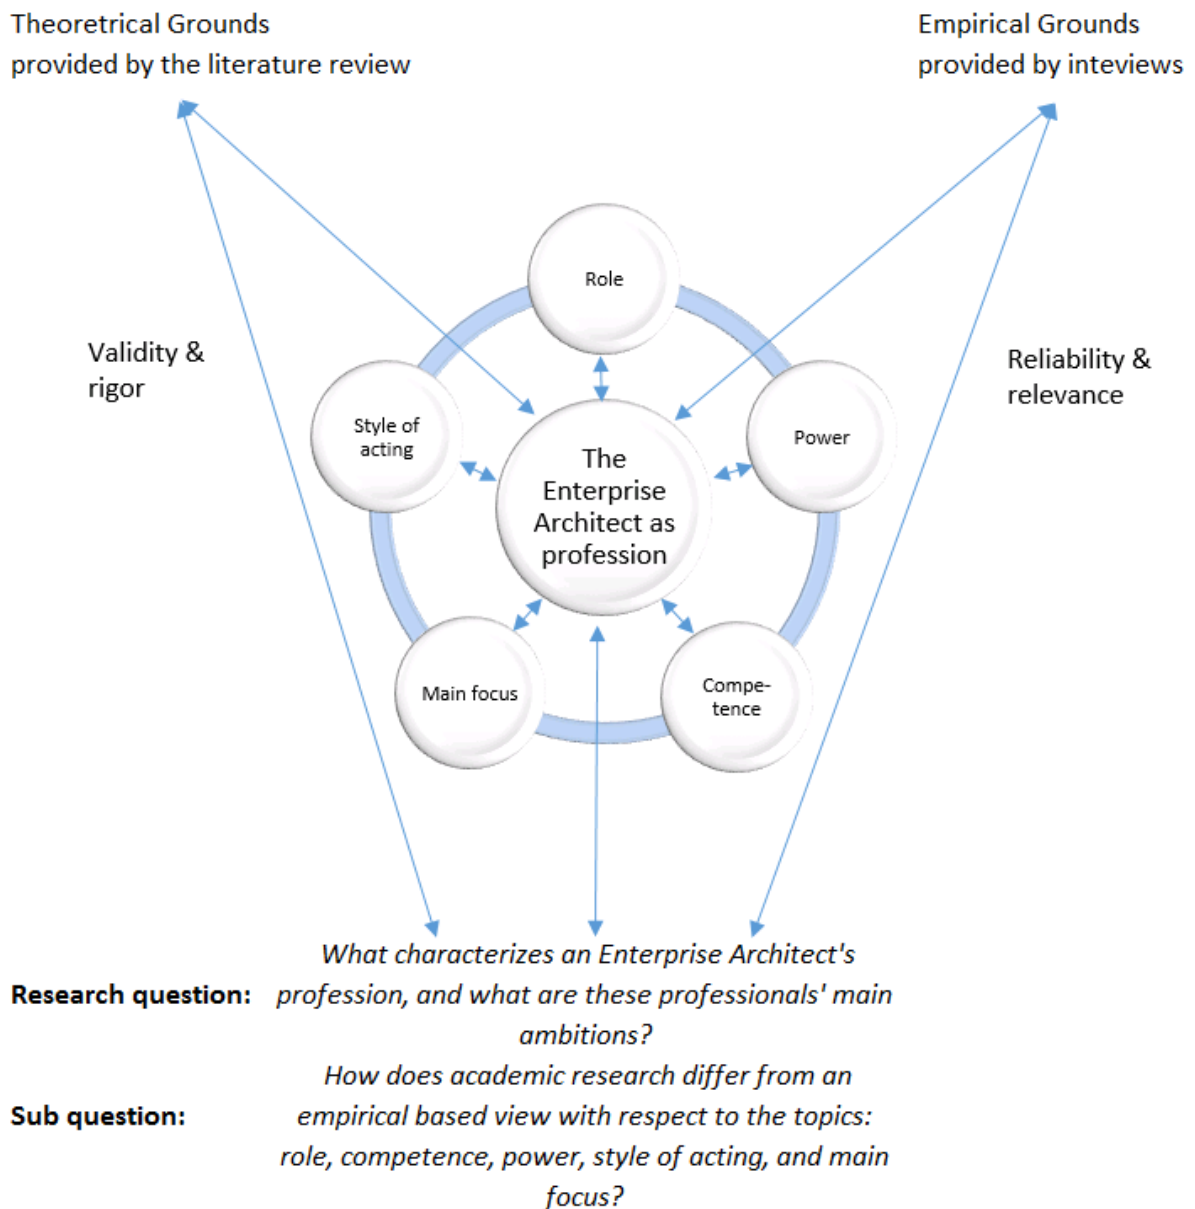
Theoretrical Grounds provided by the literature review

Empirical Grounds provided by inteviews

Validity & rigor

Reliability & relevance

Role

Style of acting

Power

The Enterprise Architect as profession

Main focus

Compe-tence

Research question: What characterizes an Enterprise Architect's profession, and what are these professionals' main ambitions?

Sub question: How does academic research differ from an empirical based view with respect to the topics: role, competence, power, style of acting, and main focus?